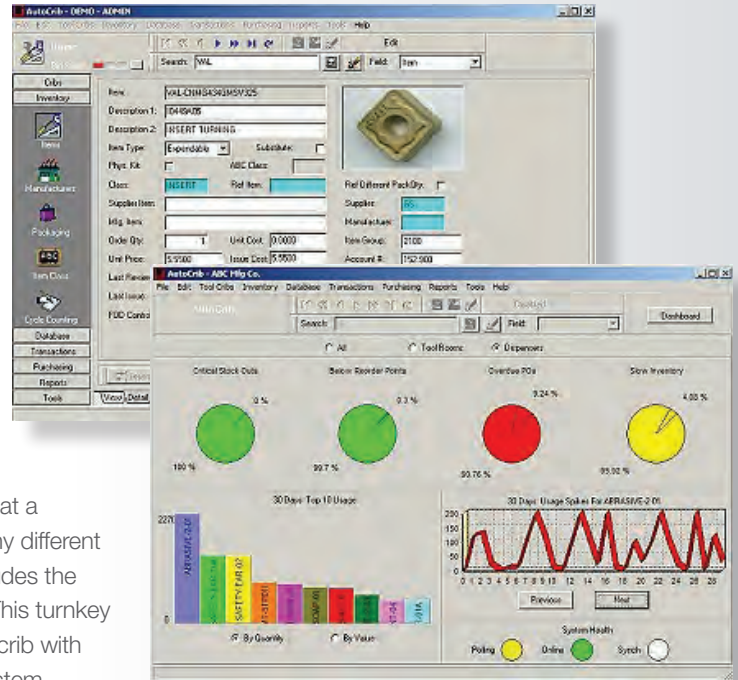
AutoCrib - DEMO - ADMIN

File Edit ToolCribs Inventory Database Transactions Purchasing Reports Tools Help

Edit

Search: VAL

Field: Item

Cribs
Inventory
Items
Manufacturer
Packaging
Item Cost
Cycle Counting
Database
Transactions
Purchasing
Reports
Tools

Item: VAL-CNMG432MSV325
Description 1: 10448A06
Description 2: INSERT TURNING
Item Type: Expendable
Substitute:
Phys. Kit:
ABC Class:
Class: INSERT
Ref Item:
Supplier Item:
Mfg. Item:
Order Qty: 1
Unit Cost: 0.0000
Unit Price: 5.5500
Issue Cost: 5.5500
Last Receive
Last Issue
FDD Control

Ref Different PackQty:
Supplier: 65
Manufacturer:
Item Group: 2100
Account #: 152.900

View Detail

AutoCrib - ABC Mfg Co.

File Edit Tool Cribs Inventory Database Transactions Purchasing Reports Tools Help

AutoCrib

Search:

Field:

Dashboard

All
Tool Rooms
Dispensers

Critical Stock Outs
Below Reorder Points
Overdue POs
Slow Inventory

0 %
100 %
0.3 %
99.7 %
9.24 %
90.76 %
4.98 %
95.02 %

30 Days Top 10 Usage

2270

ABRASIVE-2-01
SAFETY EAR-02

By Quantity
By Value

30 Days Usage Spikes For ABRASIVE-2-01

200
150
100
50
0

0 1 2 3 4 5 6 7 8 9 10 12 14 16 18 20 22 24 26 28

Previous
Next

System Health

Polling
Online
Synch

at a
y different
des the
This turnkey
crib with
stem